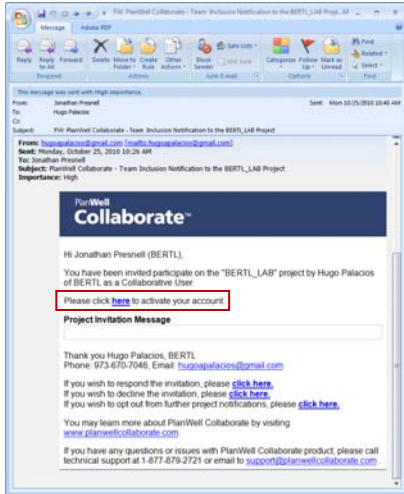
FW: PlanWell Collaborate - Team Inclusion Notification to the BERTL_LAB Proje...

Message Adobe PDF

Reply Reply to All Forward Delete Move to Folder Create Rule Other Actions Block Sender Safe Lists Not Junk Categorize Follow Up Mark as Unread Find Related Select

Respond Actions Junk E-mail Options Find

This message was sent with High importance.

From: Jonathan Presnell Sent: Mon 10/25/2010 10:40 AM
To: Hugo Palacios
Cc:
Subject: FW: PlanWell Collaborate - Team Inclusion Notification to the BERTL_LAB Project

From: hugoapalacios@gmail.com [mailto:hugoapalacios@gmail.com]
Sent: Monday, October 25, 2010 10:26 AM
To: Jonathan Presnell
Subject: PlanWell Collaborate - Team Inclusion Notification to the BERTL_LAB Project
Importance: High

PlanWell Collaborate™

Hi Jonathan Presnell (BERTL),

You have been invited participate on the "BERTL_LAB" project by Hugo Palacios of Collaborate as a Collaborative User

Please click here to activate your account

Project Invitation Message

Thank you Hugo Palacios, BERTL
Phone: 973-670-7046, Email: hugoapalacios@gmail.com

If you wish to respond the invitation, please click here.
If you wish to decline the invitation, please click here.
If you wish to opt out from further project notifications, please click here.

You may learn more about PlanWell Collaborate by visiting www.planwellcollaborate.com

If you have any questions or issues with PlanWell Collaborate product, please call technical support at 1-877-879-2721 or email to support@planwellcollaborate.com